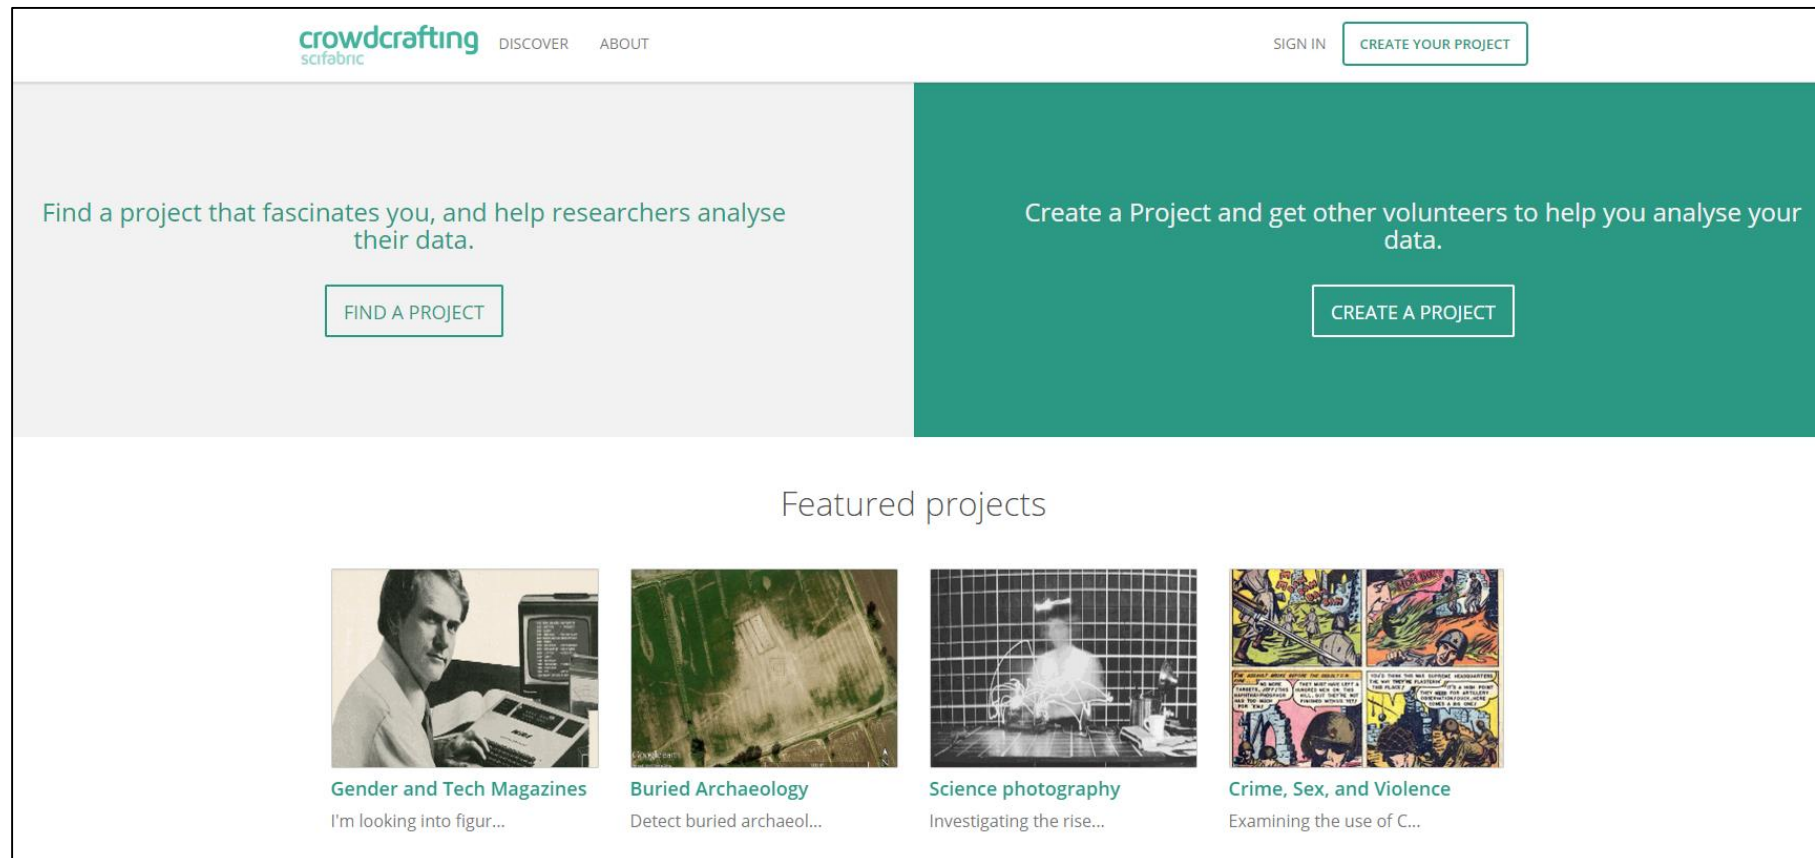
crowdcrafting
scifabric

DISCOVER ABOUT

SIGN IN CREATE YOUR PROJECT

Find a project that fascinates you, and help researchers analyse their data.

FIND A PROJECT

Create a Project and get other volunteers to help you analyse your data.

CREATE A PROJECT

Featured projects

Gender and Tech Magazines
I'm looking into figur...

Buried Archaeology
Detect buried archaeol...

Science photography
Investigating the rise...

Crime, Sex, and Violence
Examining the use of C...